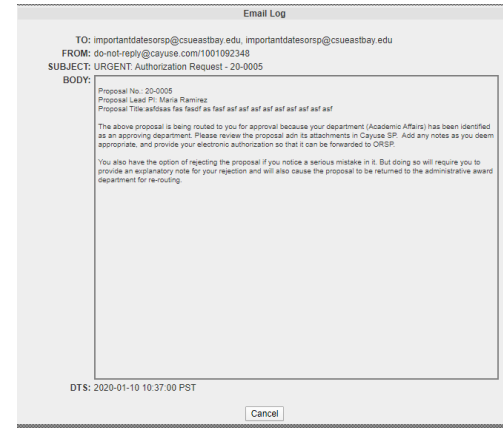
Email Log

TO: importantdatesorsp@csueastbay.edu, importantdatesorsp@csueastbay.edu
FROM: do-not-reply@cayuse.com/1001092348
SUBJECT: URGENT: Authorization Request - 20-0005
BODY:

Proposal No.: 20-0005
Proposal Lead PI: Maria Ramirez
Proposal Title:asfdsas fas fasdf as fasf asf asf asf asf asf asf asf asf asf

The above proposal is being routed to you for approval because your department (Academic Affairs) has been identified as an approving department. Please review the proposal adn its attachments in Cayuse SP. Add any notes as you deem appropriate, and provide your electronic authorization so that it can be forwarded to ORSP.

You also have the option of rejecting the proposal if you notice a serious mistake in it. But doing so will require you to provide an explanatory note for your rejection and will also cause the proposal to be returned to the administrative award department for re-routing.

DTS: 2020-01-10 10:37:00 PST

Cancel